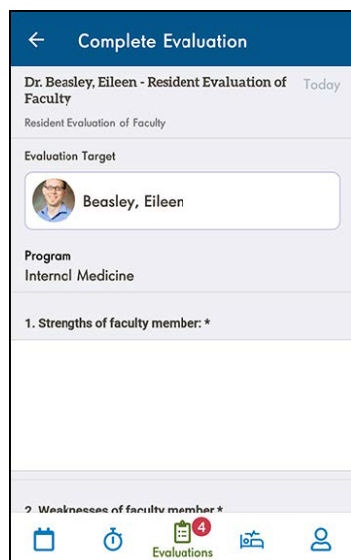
Complete Evaluation

Dr. Beasley, Eileen - Resident Evaluation of Faculty
Today
Resident Evaluation of Faculty

Evaluation Target

Beasley, Eileen

Program
Internal Medicine

1. Strengths of faculty member: *

2. Weaknesses of faculty member *

4
Evaluations